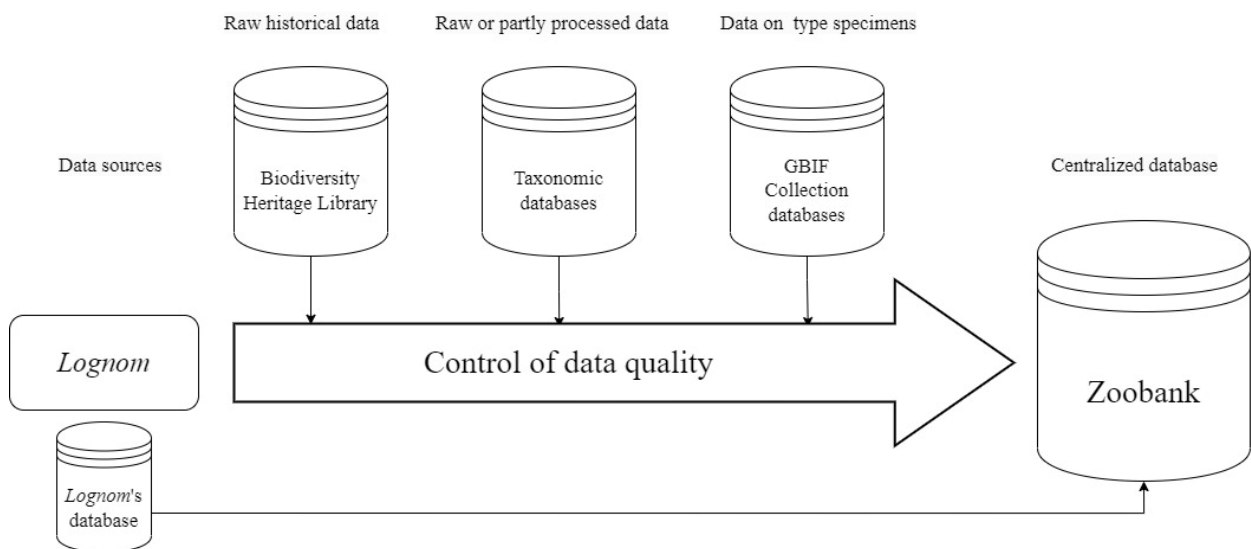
Raw historical data

Raw or partly processed data

Data on type specimens

Data sources

Biodiversity Heritage Library

Taxonomic databases

GBIF Collection databases

Centralized database

Lognom

Control of data quality

Zoobank

Lognom's database